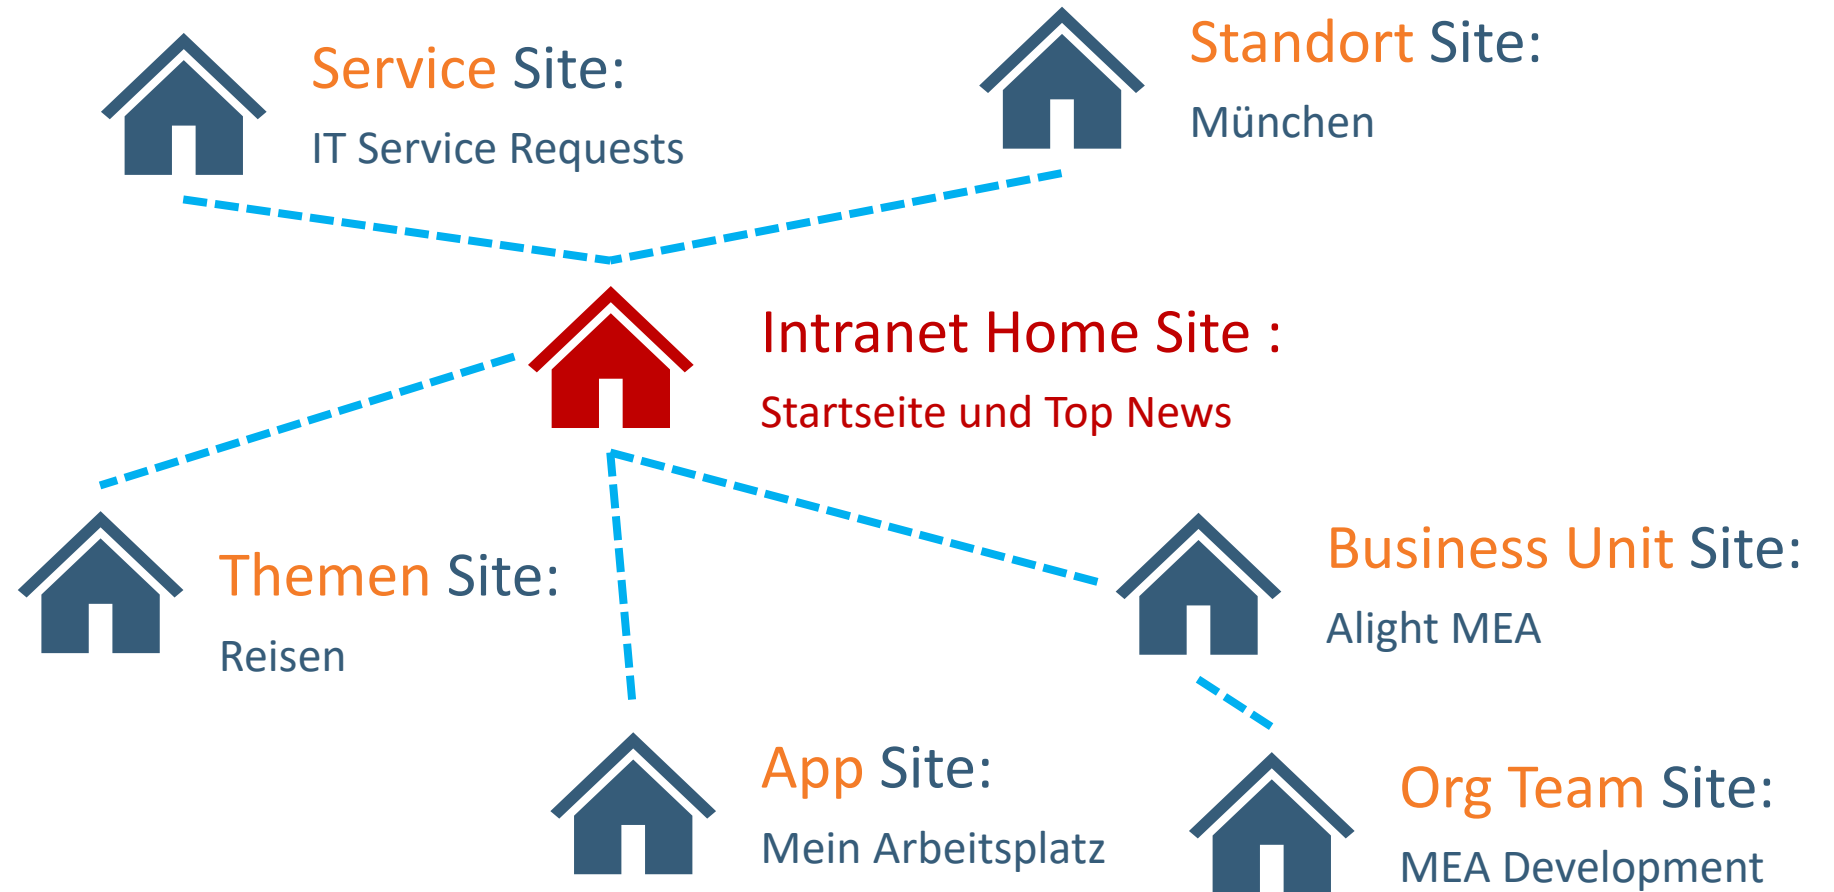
Service Site:
IT Service Requests

Standort Site:
München

Intranet Home Site :
Startseite und Top News

Themen Site:
Reisen

Business Unit Site:
Alight MEA

App Site:
Mein Arbeitsplatz

Org Team Site:
MEA Development